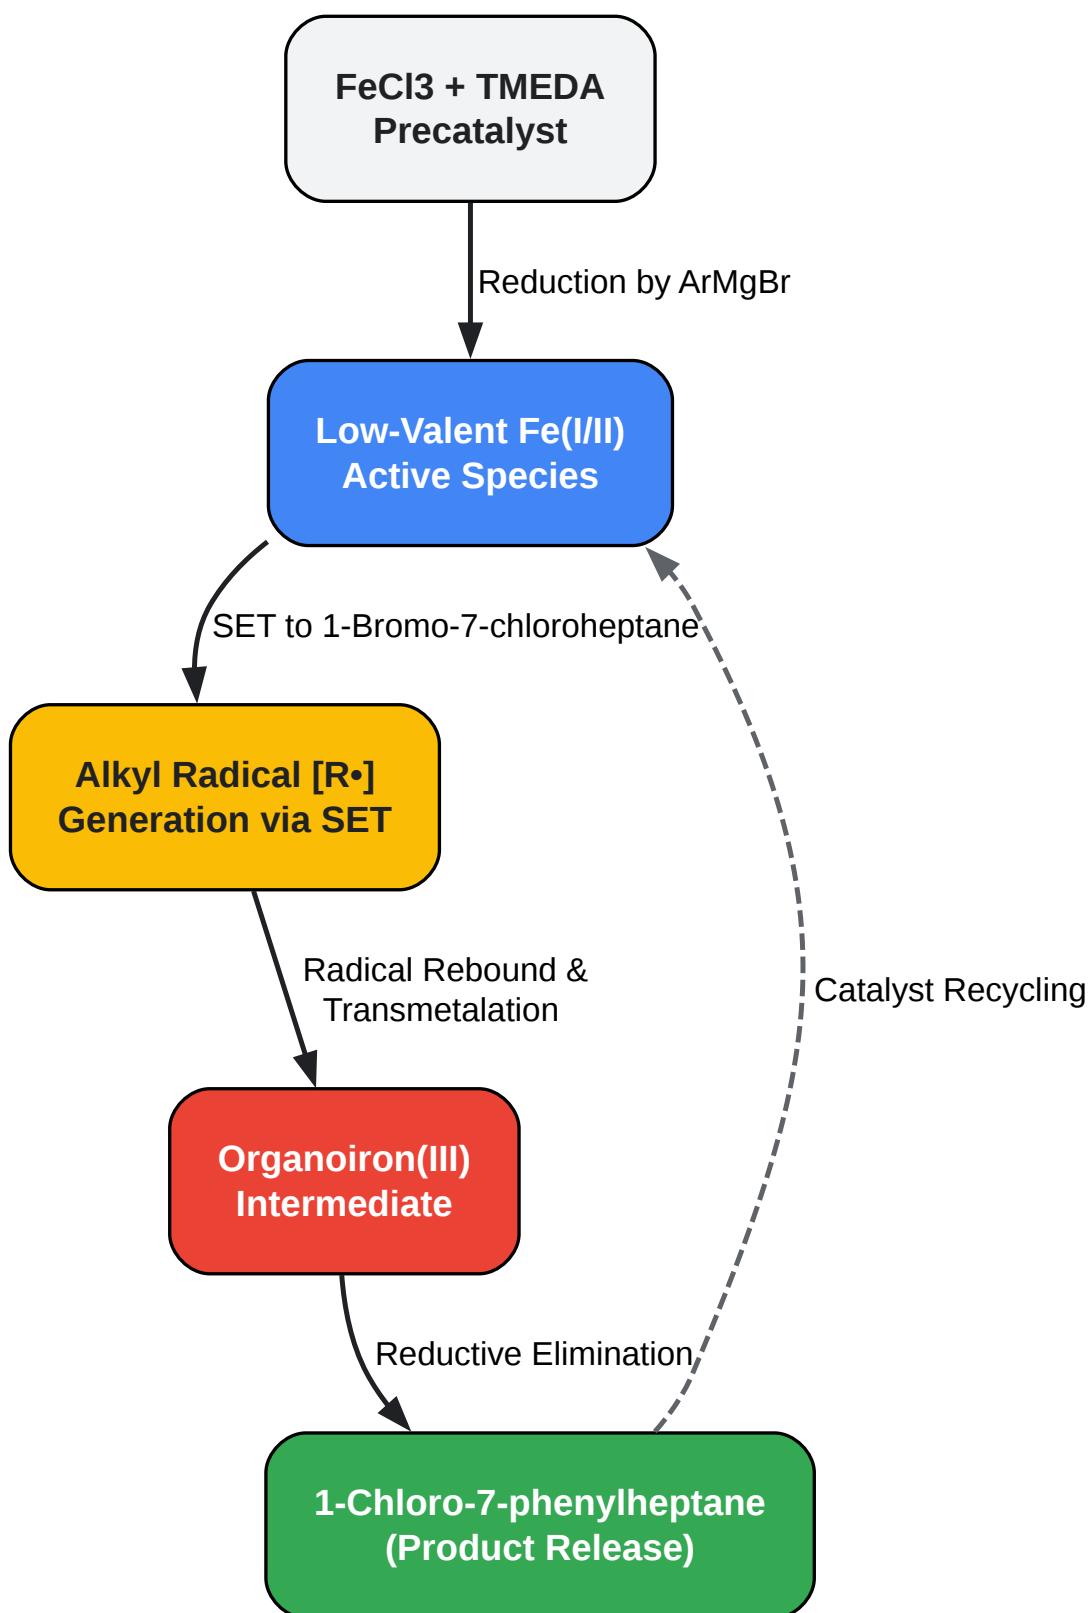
FeCl3 + TMEDA Precatalyst

Reduction by ArMgBr

Low-Valent Fe(I/II) Active Species

SET to 1-Bromo-7-chloroheptane

Alkyl Radical [R•] Generation via SET

Radical Rebound & Transmetalation

Organoiron(III) Intermediate

Reductive Elimination

1-Chloro-7-phenylheptane (Product Release)

Catalyst Recycling